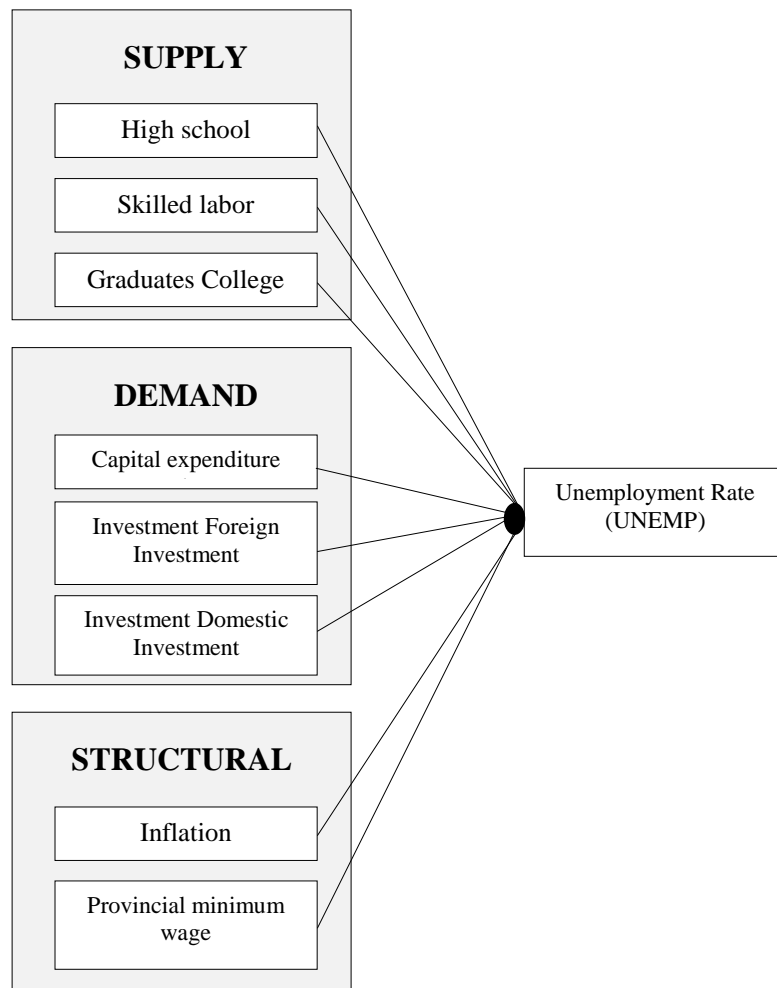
SUPPLY

High school

Skilled labor

Graduates College

DEMAND

Capital expenditure

Investment Foreign Investment

Investment Domestic Investment

STRUCTURAL

Inflation

Provincial minimum wage

Unemployment Rate (UNEMP)